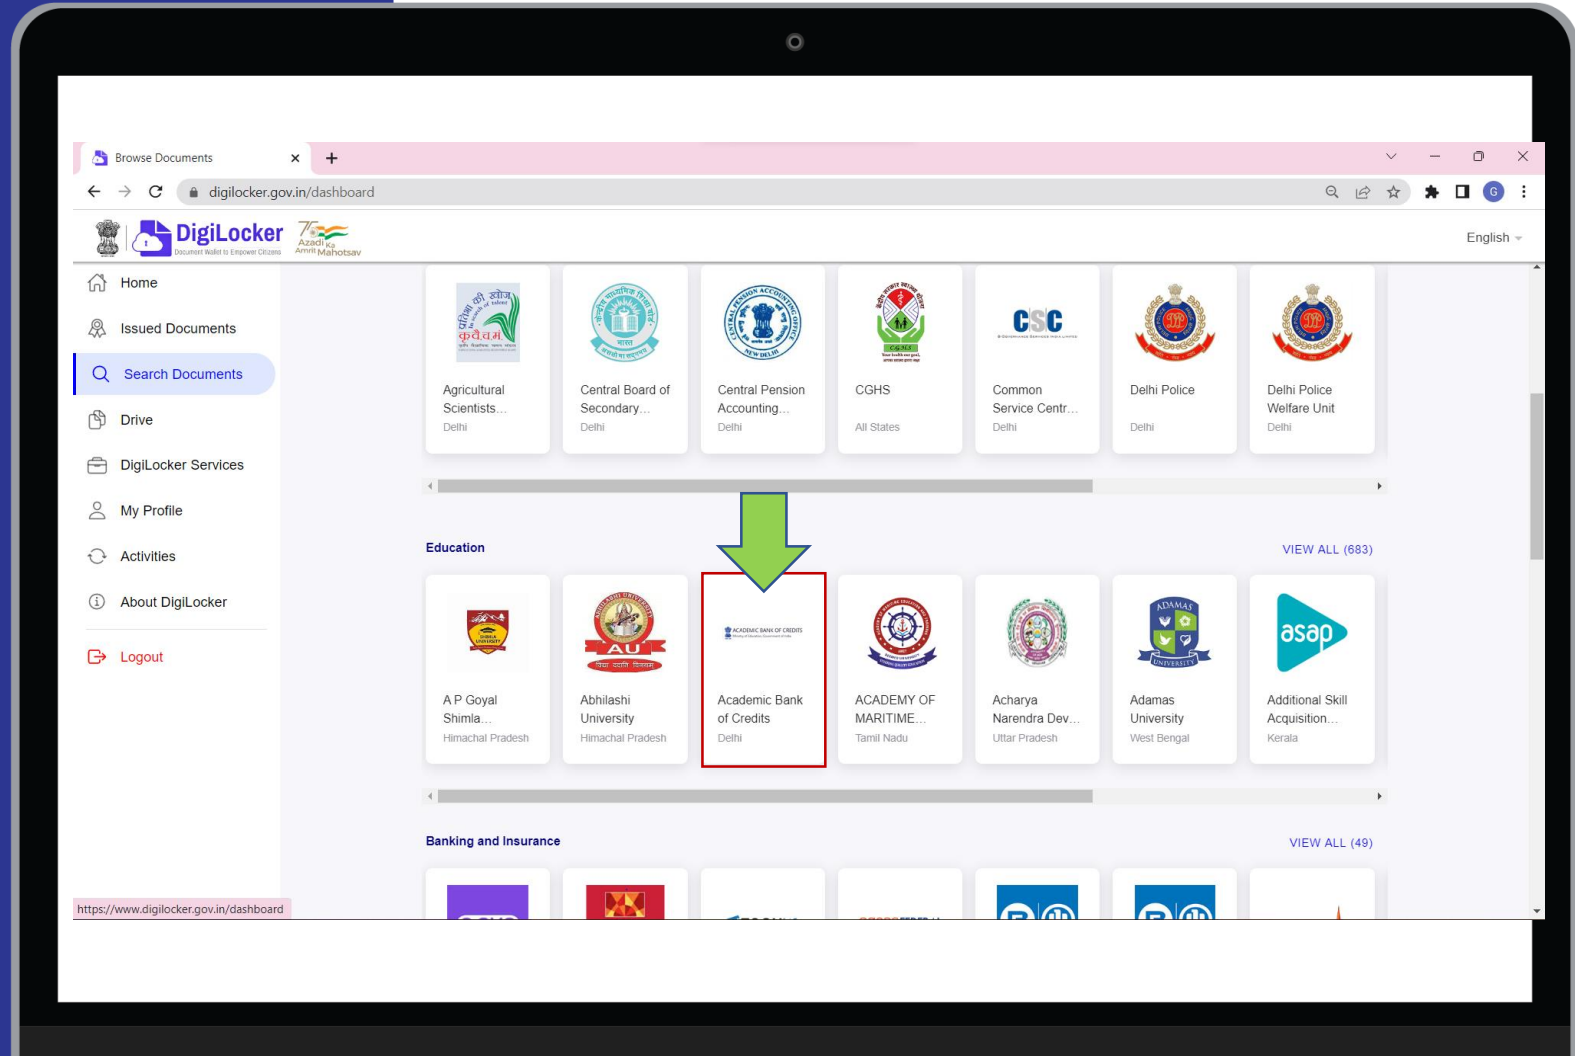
Browse Documents

digilocker.gov.in/dashboard

DigiLocker
Document Wallet to Empower Citizens

Azadi Ka Amrit Mahotsav

English

Home
Issued Documents
Search Documents
Drive
DigiLocker Services
My Profile
Activities
About DigiLocker
Logout

Agricultural Scientists...
Delhi

Central Board of Secondary...
Delhi

Central Pension Accounting...
Delhi

CGHS
All States

CSC
Common Service Centr...
Delhi

Delhi Police
Delhi

Delhi Police Welfare Unit
Delhi

Education

VIEW ALL (683)

A P Goyal Shimla...
Himachal Pradesh

AU
Abhilashi University
Himachal Pradesh

ACADEMIC BANK OF CREDITS
Academic Bank of Credits
Delhi

ACADEMY OF MARITIME...
Tamil Nadu

Acharya Narendra Dev...
Uttar Pradesh

ADAMAS UNIVERSITY
Adamas University
West Bengal

asap
Additional Skill Acquisition...
Kerala

Banking and Insurance

VIEW ALL (49)

https://www.digilocker.gov.in/dashboard